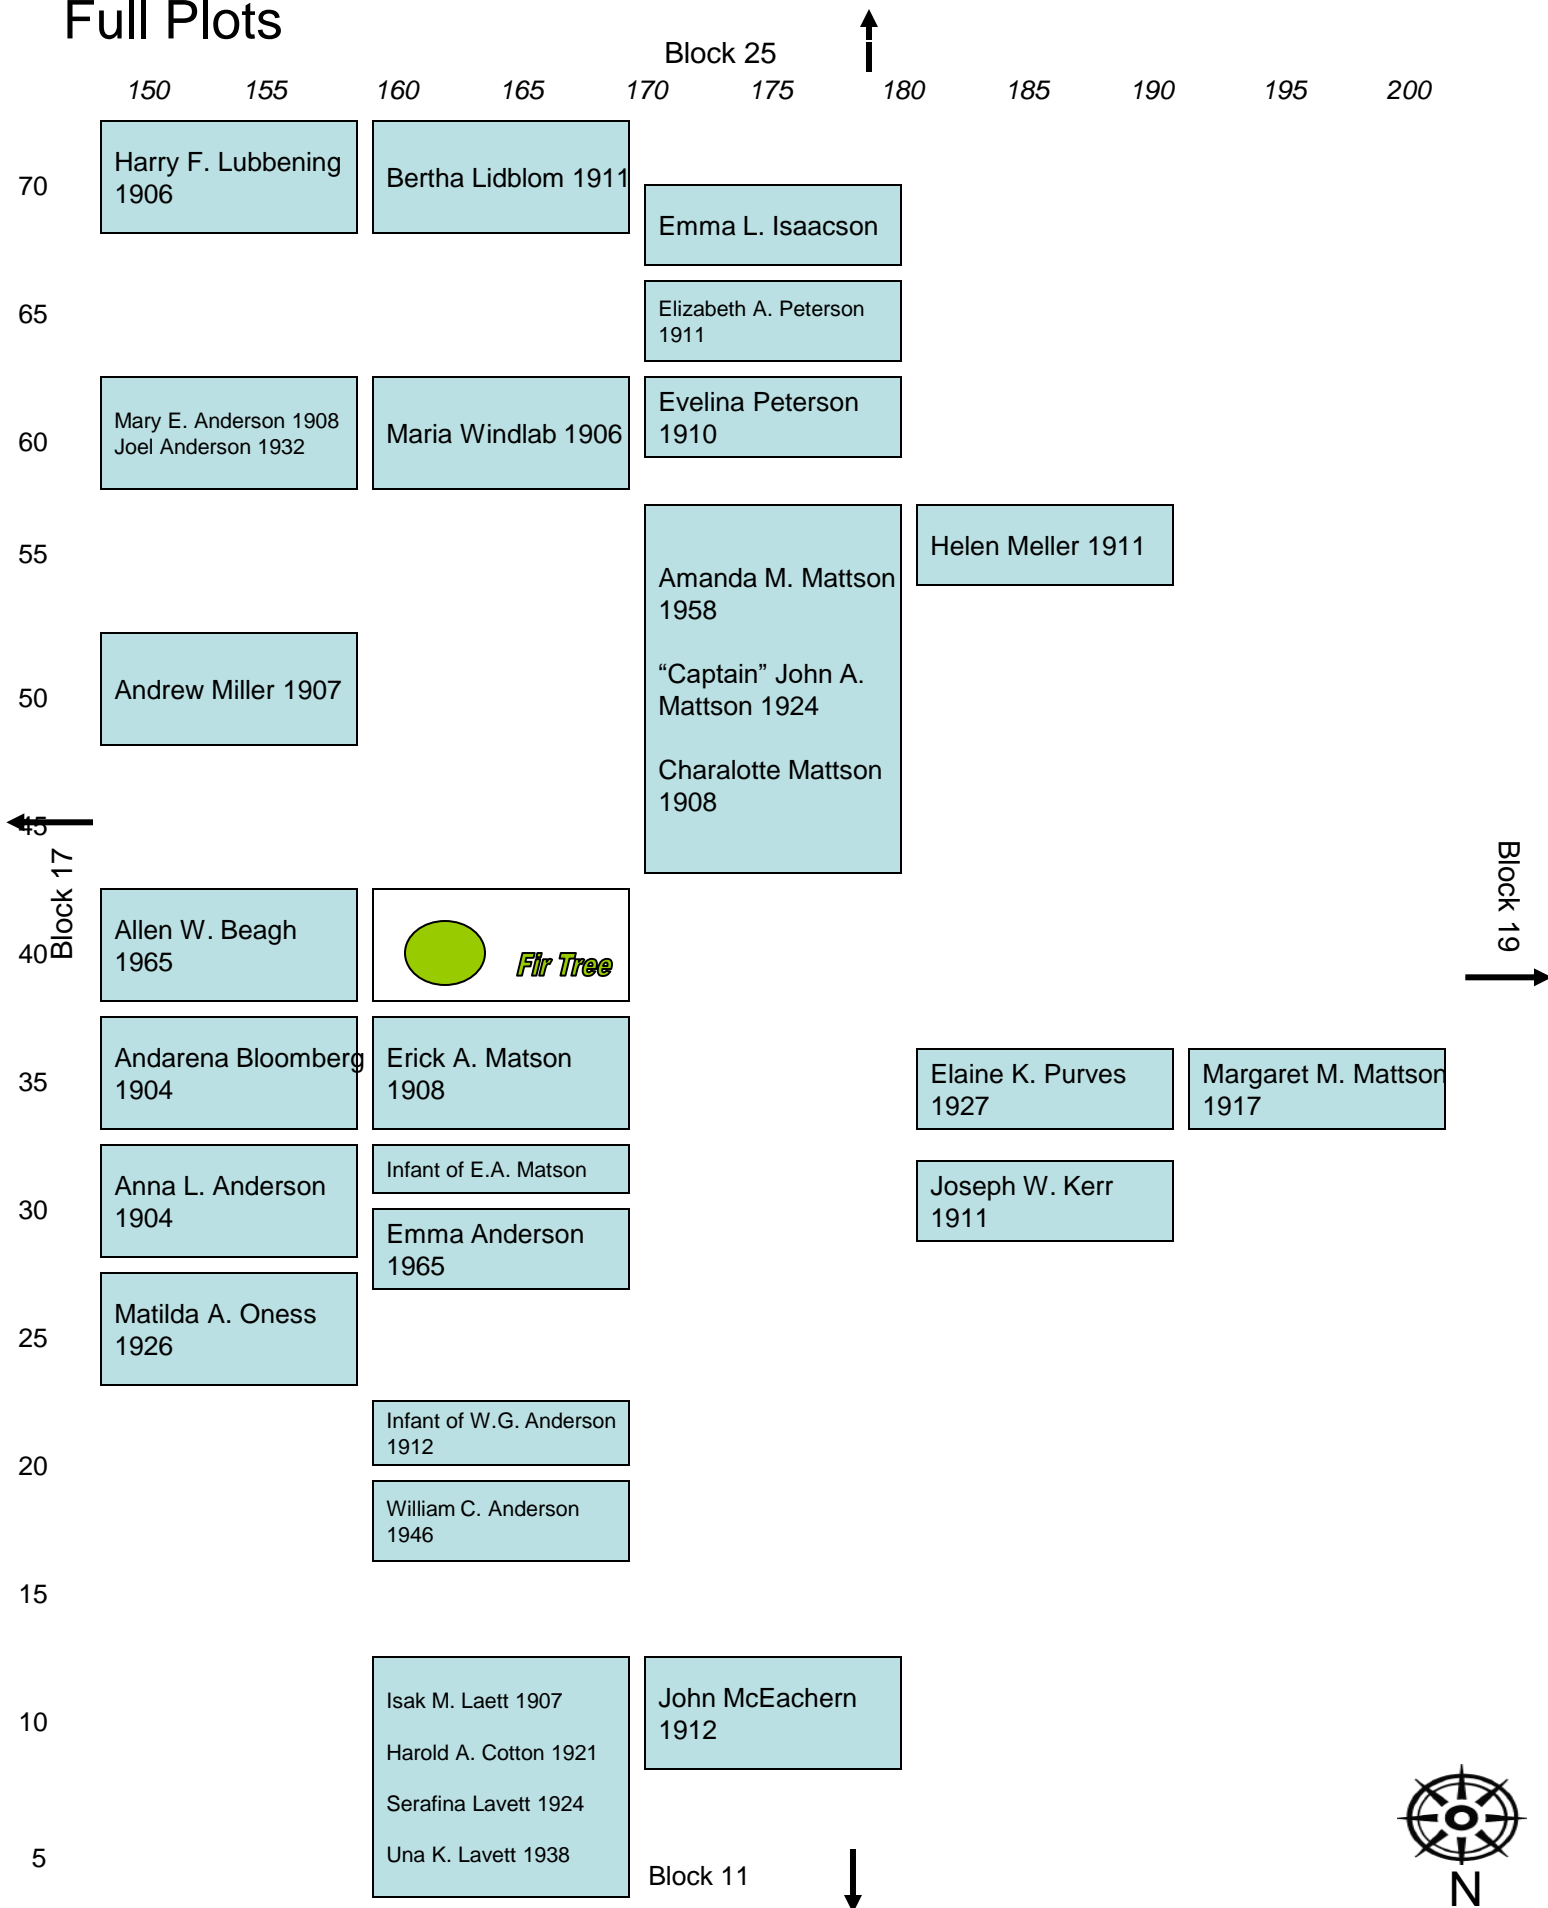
Full Plots

Block 25

150 155 160 165 170 175 180 185 190 195 200

70

Harry F. Lubbening 1906

Bertha Lidblom 1911

Emma L. Isaacson

65

Elizabeth A. Peterson 1911

60

Mary E. Anderson 1908
Joel Anderson 1932

Maria Windlab 1906

Evelina Peterson 1910

55

Helen Meller 1911

Amanda M. Mattson 1958

"Captain" John A. Mattson 1924

Charalotte Mattson 1908

50

Andrew Miller 1907

45

Block 17

Block 19

40

Allen W. Beagh 1965

Fir Tree

35

Andarena Bloomberg 1904

Erick A. Matson 1908

Elaine K. Purves 1927

Margaret M. Mattson 1917

30

Infant of E.A. Matson

Anna L. Anderson 1904

Emma Anderson 1965

Joseph W. Kerr 1911

25

Matilda A. Oness 1926

20

Infant of W.G. Anderson 1912

William C. Anderson 1946

15

10

Isak M. Laett 1907

Harold A. Cotton 1921

Serafina Lavett 1924

Una K. Lavett 1938

John McEachern 1912

5

Block 11

N